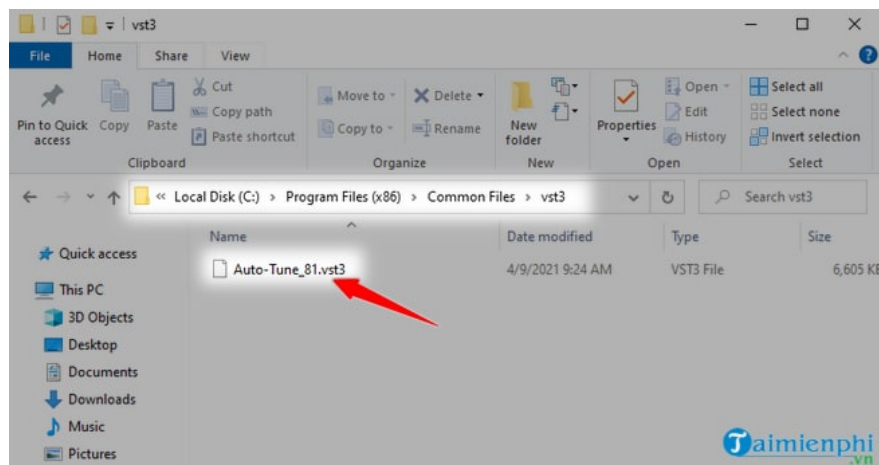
vst3

File Home Share View

Pin to Quick access Copy Paste
Cut
Copy path
Paste shortcut
Clipboard

Move to
Copy to
Delete
Rename
Organize

New folder
New

Properties
Open
Edit
History
Open

Select all
Select none
Invert selection
Select

« Local Disk (C:) › Program Files (x86) › Common Files › vst3

Search vst3

Quick access
This PC
3D Objects
Desktop
Documents
Downloads
Music
Pictures

| Name | Date modified | Type | Size |
|---|---|---|---|
| Auto-Tune_81.vst3 | 4/9/2021 9:24 AM | VST3 File | 6,605 K |

Taimienphi.vn